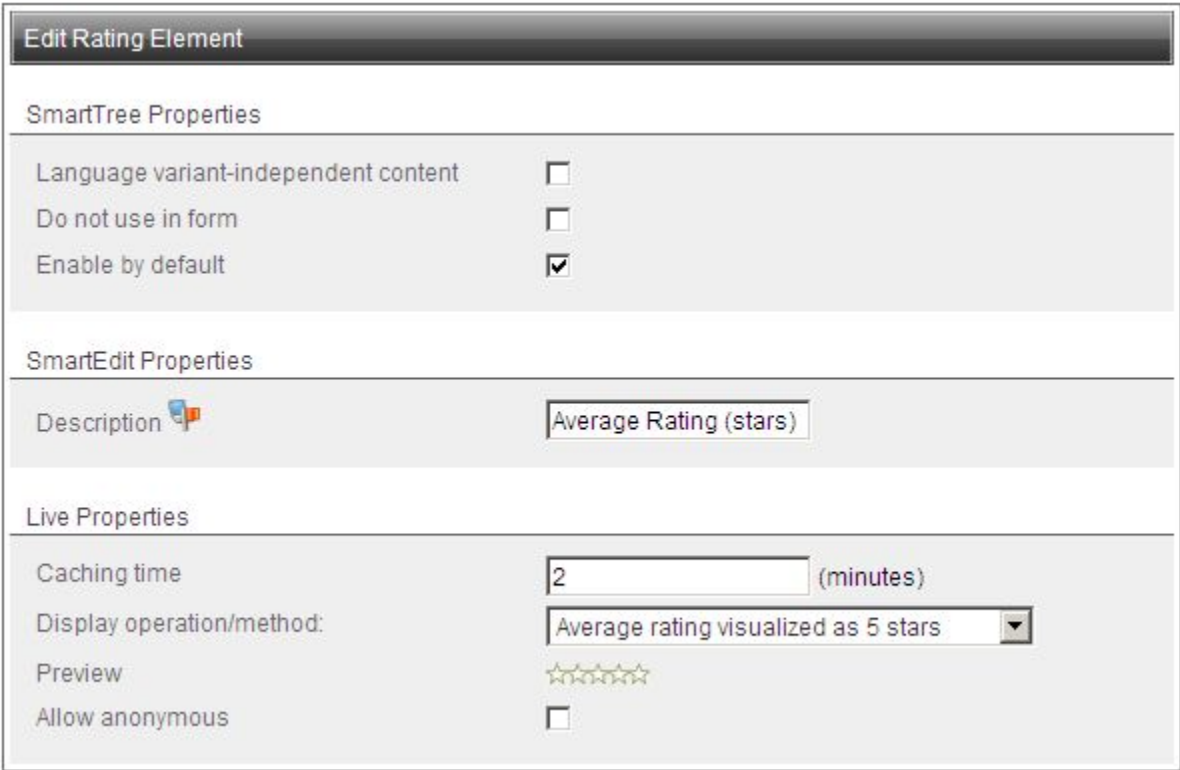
Edit Rating Element

SmartTree Properties

Language variant-independent content

Do not use in form

Enable by default

SmartEdit Properties

Description

Average Rating (stars)

Live Properties

Caching time

2

(minutes)

Display operation/method:

Average rating visualized as 5 stars

Preview

Allow anonymous